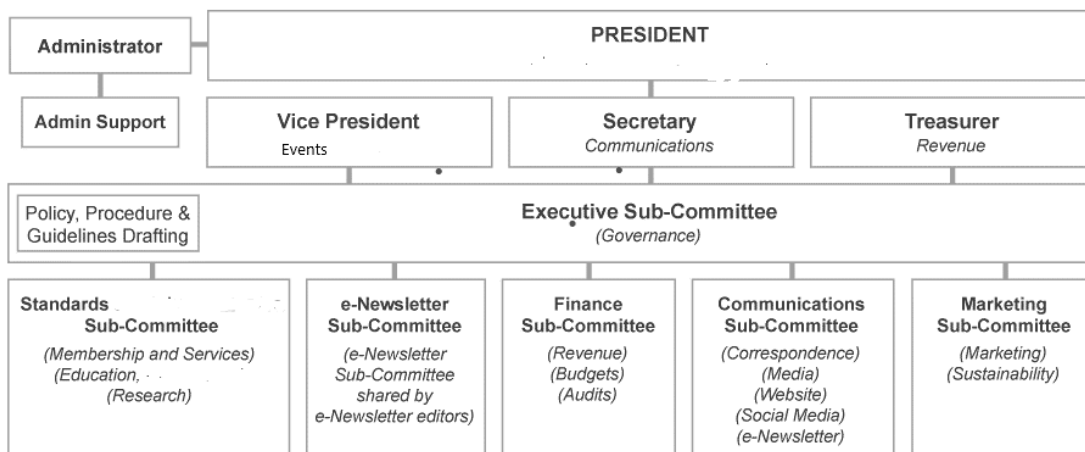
Administrator

PRESIDENT

Admin Support

Vice President
Events

Secretary
Communications

Treasurer
Revenue

Policy, Procedure & Guidelines Drafting

Executive Sub-Committee
(Governance)

Standards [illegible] Sub-Committee
(Membership and Services)
(Education, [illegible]
(Research)

e-Newsletter Sub-Committee
(e-Newsletter Sub-Committee shared by e-Newsletter editors)

Finance Sub-Committee
(Revenue)
(Budgets)
(Audits)

Communications Sub-Committee
(Correspondence)
(Media)
(Website)
(Social Media)
(e-Newsletter)

Marketing Sub-Committee
(Marketing)
(Sustainability)